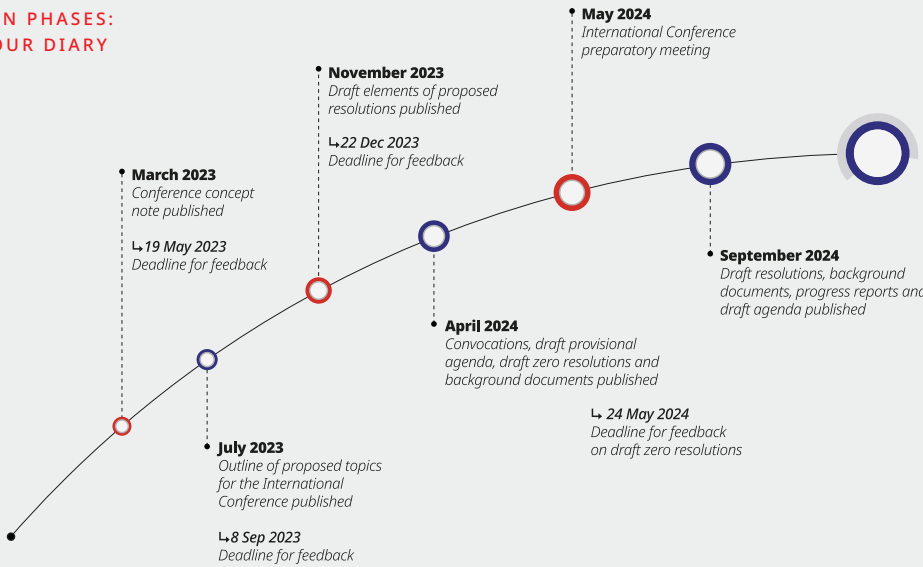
N PHASES:
OUR DIARY

March 2023
Conference concept note published

↳19 May 2023
Deadline for feedback

July 2023
Outline of proposed topics for the International Conference published

↳8 Sep 2023
Deadline for feedback

November 2023
Draft elements of proposed resolutions published

↳22 Dec 2023
Deadline for feedback

April 2024
Convocations, draft provisional agenda, draft zero resolutions and background documents published

↳ 24 May 2024
Deadline for feedback on draft zero resolutions

May 2024
International Conference preparatory meeting

September 2024
Draft resolutions, background documents, progress reports and draft agenda published